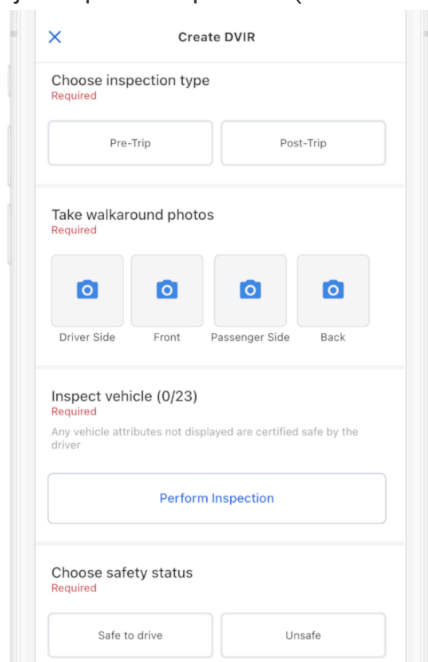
×

Create DVIR

Choose inspection type
Required

Pre-Trip

Post-Trip

Take walkaround photos
Required

Driver Side

Front

Passenger Side

Back

Inspect vehicle (0/23)
Required

Any vehicle attributes not displayed are certified safe by the driver

Perform Inspection

Choose safety status
Required

Safe to drive

Unsafe